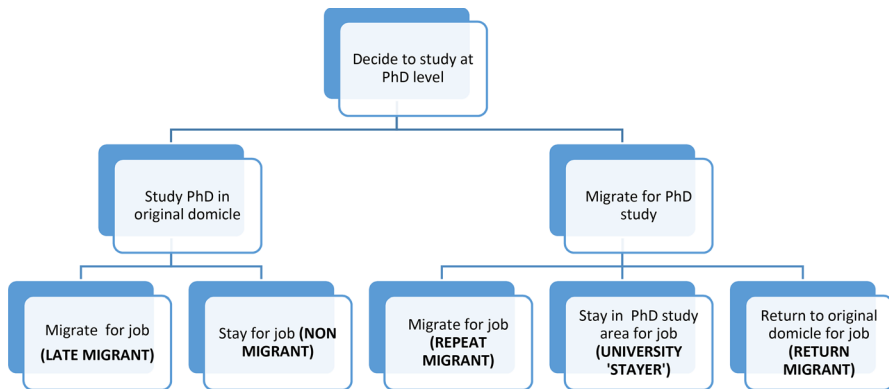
Decide to study at PhD level

Study PhD in original domicile

Migrate for PhD study

Migrate for job (LATE MIGRANT)

Stay for job (NON MIGRANT)

Migrate for job (REPEAT MIGRANT)

Stay in PhD study area for job (UNIVERSITY 'STAYER')

Return to original domicle for job (RETURN MIGRANT)